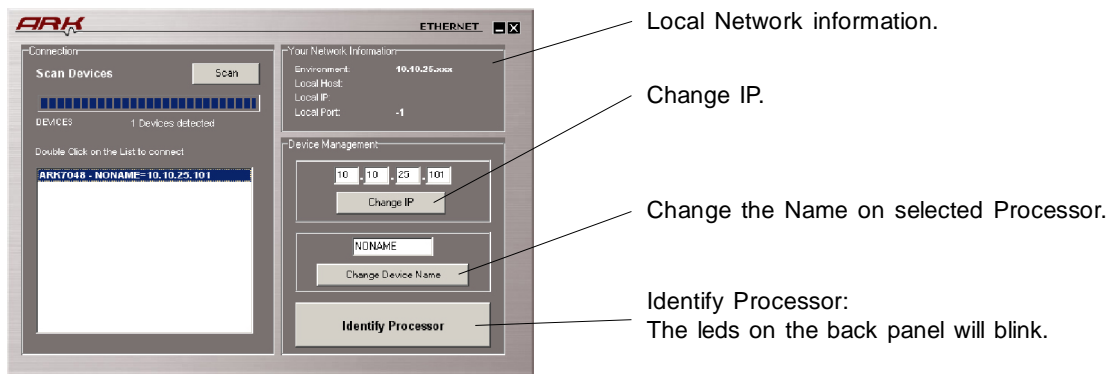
ARK

ETHERNET

Connection

Scan Devices

Scan

DEVICES 1 Devices detected

Double Click on the List to connect

ARK7048 - NONAME=10.10.25.101

Your Network Information

Environment: 10.10.25.xxx

Local Host:

Local IP:

Local Port: -1

Device Management

10 . 10 . 25 . 101

Change IP

NONAME

Change Device Name

Identify Processor

Local Network information.

Change IP.

Change the Name on selected Processor.

Identify Processor:
The leds on the back panel will blink.